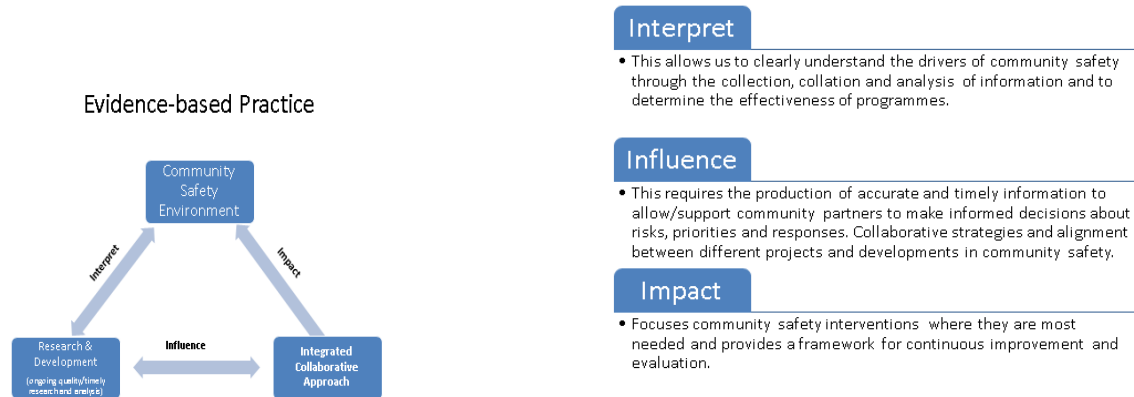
Evidence-based Practice

Community Safety Environment

Interpret

Impact

Research & Development

(ongoing quality/timely research and analysis)

Influence

Integrated Collaborative Approach

Interpret

• This allows us to clearly understand the drivers of community safety through the collection, collation and analysis of information and to determine the effectiveness of programmes.

Influence

• This requires the production of accurate and timely information to allow/support community partners to make informed decisions about risks, priorities and responses. Collaborative strategies and alignment between different projects and developments in community safety.

Impact

• Focuses community safety interventions where they are most needed and provides a framework for continuous improvement and evaluation.